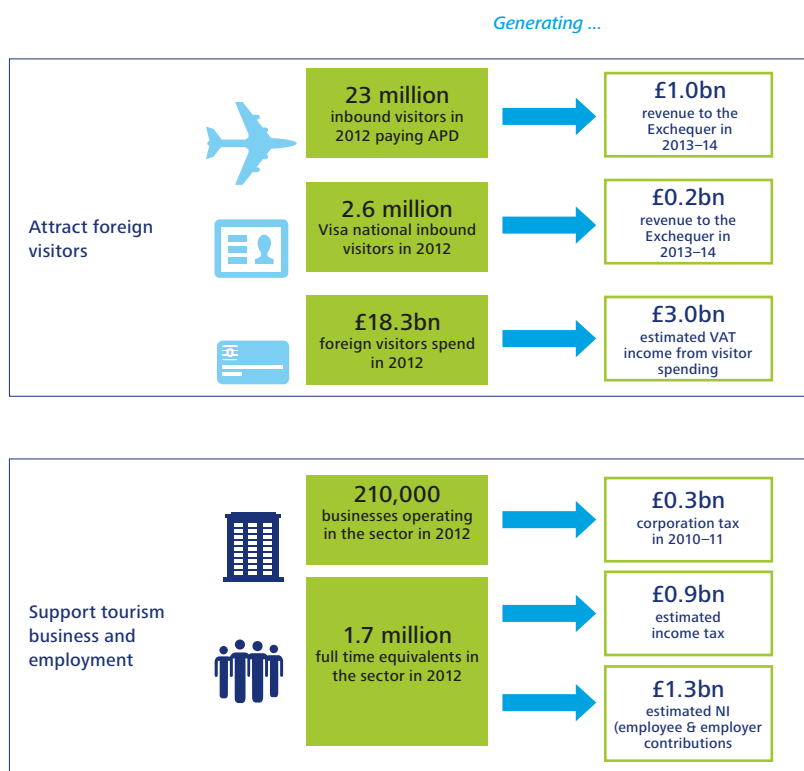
Generating ...

Attract foreign visitors

23 million
inbound visitors in 2012 paying APD

£1.0bn
revenue to the Exchequer in 2013–14

2.6 million
Visa national inbound visitors in 2012

£0.2bn
revenue to the Exchequer in 2013–14

£18.3bn
foreign visitors spend in 2012

£3.0bn
estimated VAT income from visitor spending

Support tourism business and employment

210,000
businesses operating in the sector in 2012

£0.3bn
corporation tax in 2010–11

1.7 million
full time equivalents in the sector in 2012

£0.9bn
estimated income tax

£1.3bn
estimated NI (employee & employer contributions